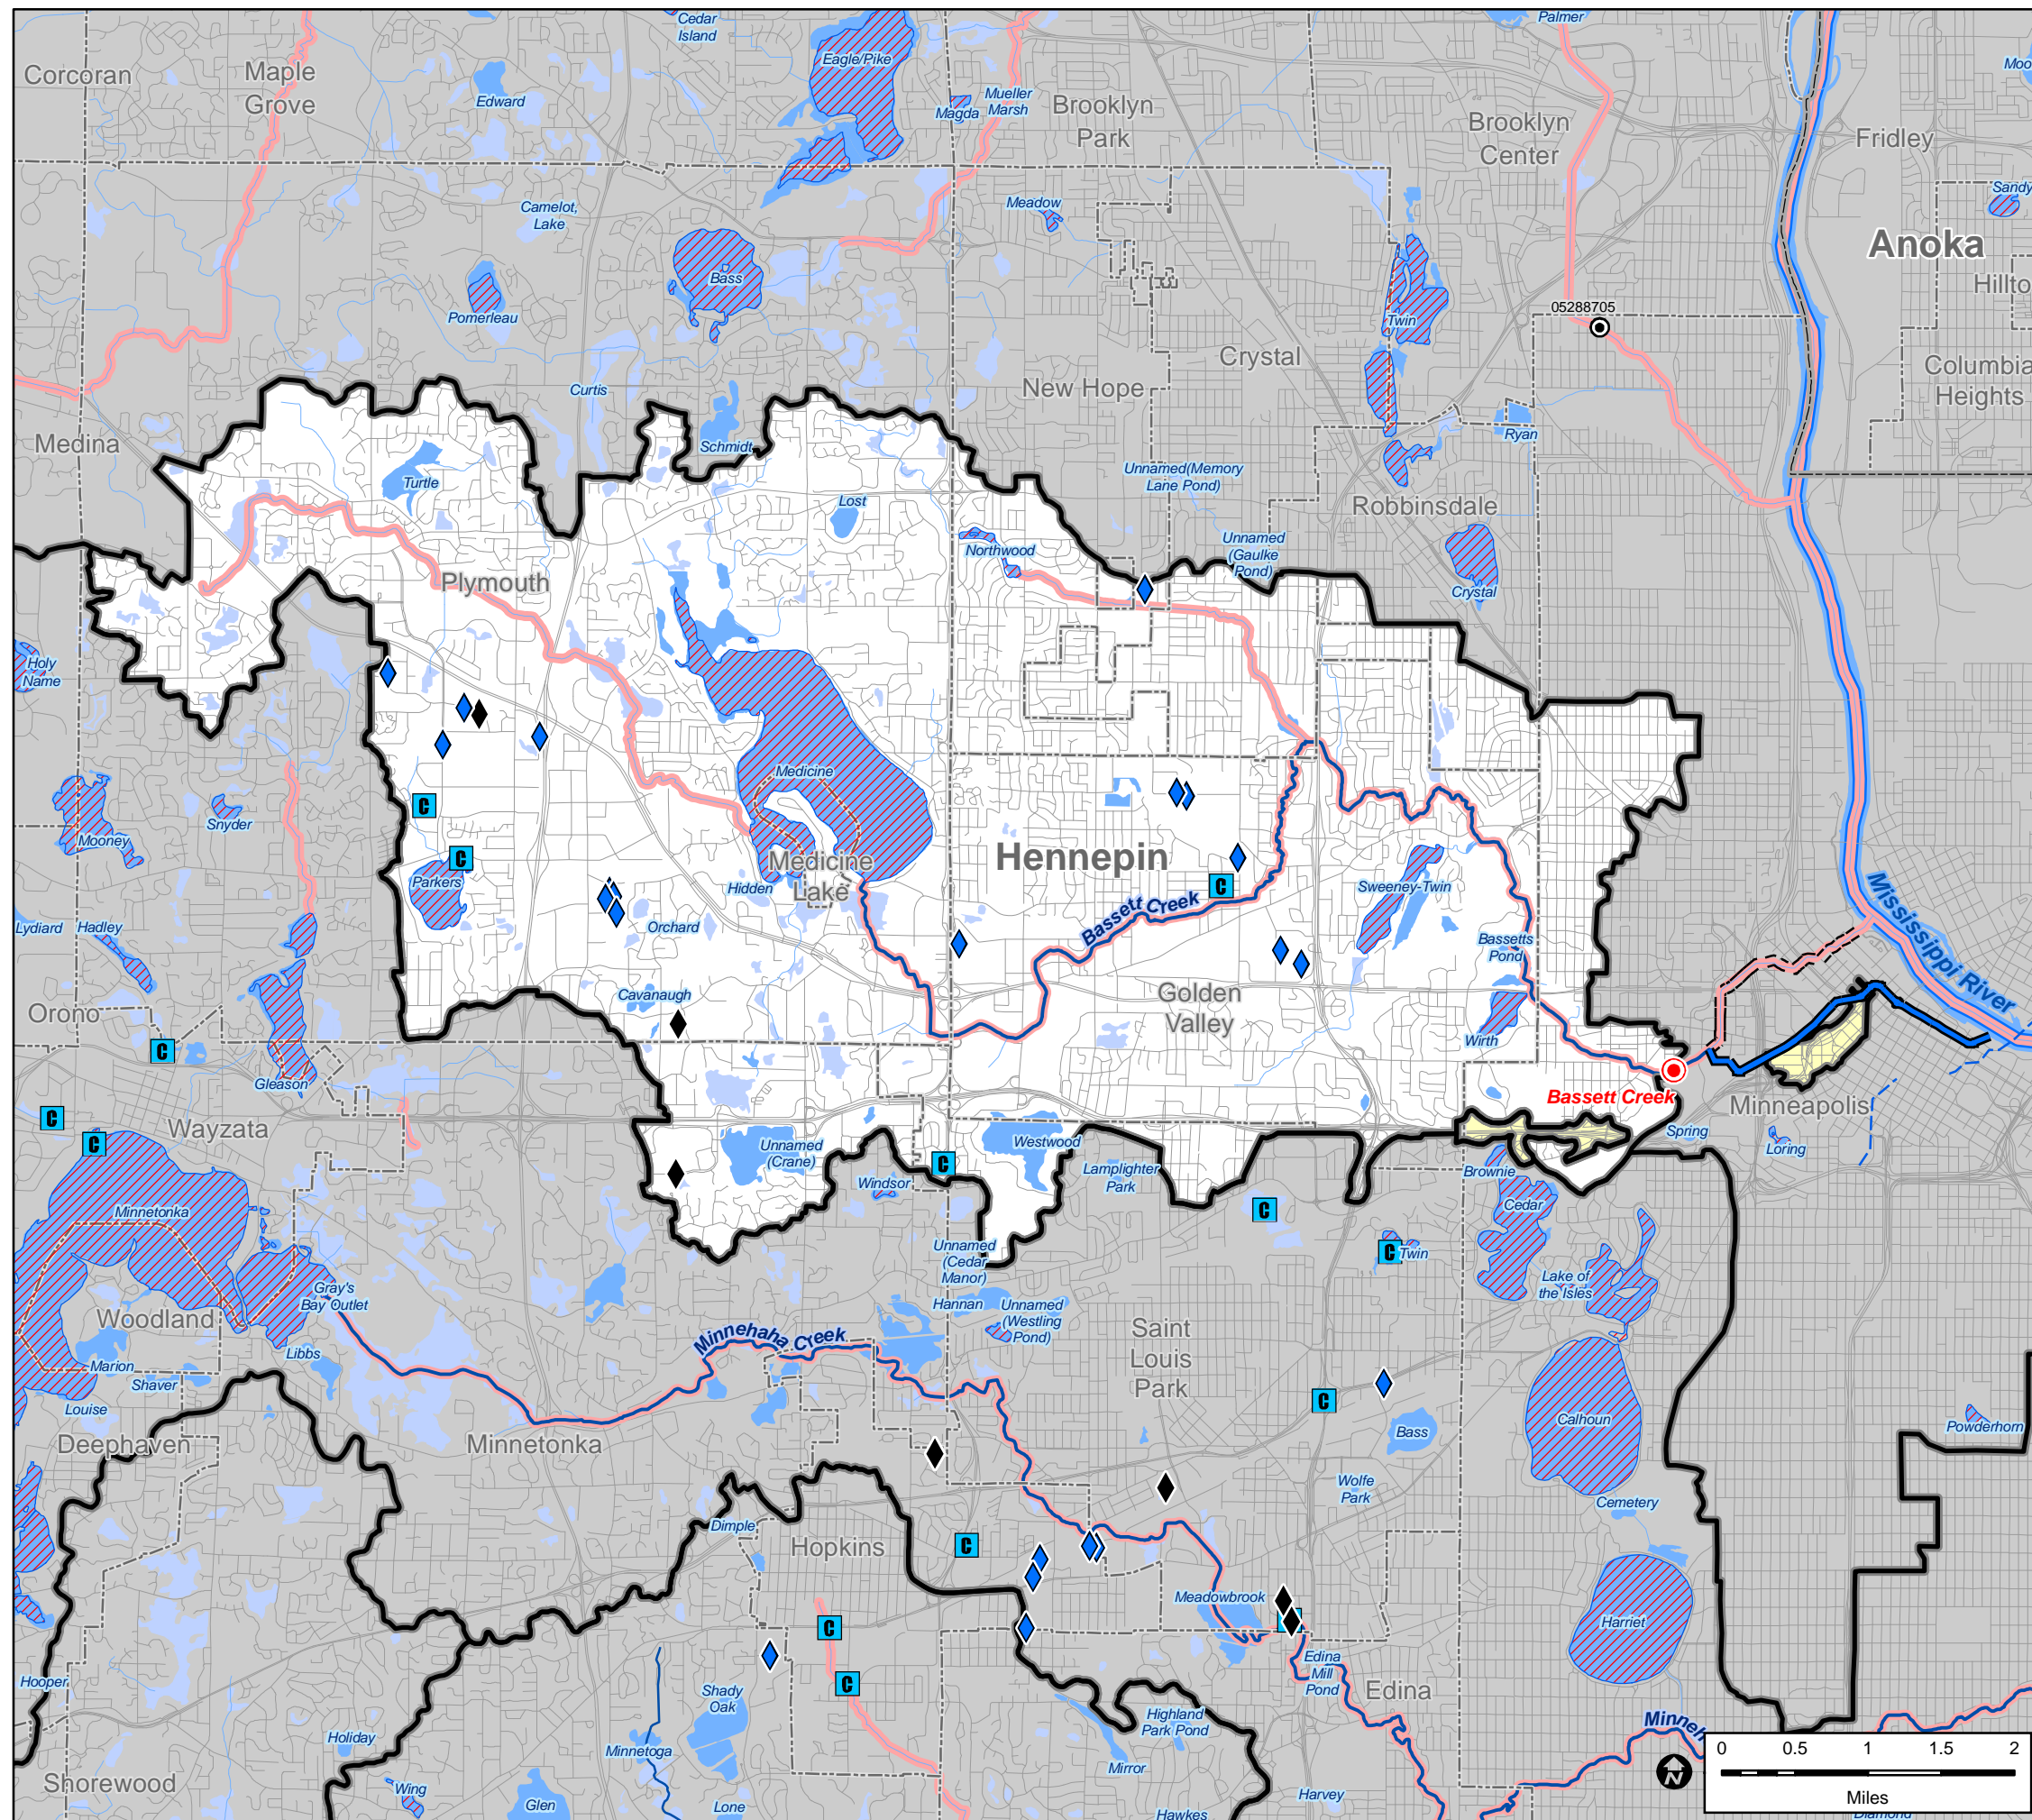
Corcoran
Maple Grove
Cedar Island
Edward
Eagle/Pike
Magda
Mueller Marsh
Brooklyn Park
Palmer
Brooklyn Center
Fridley
Sandy
Anoka
Hilltop
Camelot, Lake
Meadow
Bass
Pomerleau
05288705
Twin
Columbia Heights
Crystal
New Hope
Curtis
Medina
Schmidt
Ryan
Unnamed(Memory Lane Pond)
Turtle
Lost
Robbinsdale
Northwood
Unnamed (Gaulke Pond)
Crystal
Plymouth
Holy Name
Medicine
Snyder
Mooney
Hennepin
Parkers
Medicine Lake
Hidden
Sweeney-Twin
Bassett Creek
Orchard
Bassetts Pond
Mississippi River
Lydiard
Hadley
Cavanaugh
Golden Valley
Orono
Wirth
Gleason
Bassett Creek
Minneapolis
Wayzata
Unnamed (Crane)
Westwood
Lamplighter Park
Spring
Loring
Windsor
Brownie
Minnetonka
Cedar
Unnamed (Cedar Manor)
Twin
Gray's Bay Outlet
Lake of the Isles
Woodland
Hannan
Unnamed (Westling Pond)
Saint Louis Park
Minnehaha Creek
Marion
Libbs
Shaver
Louise
Calhoun
Powderhorn
Deephaven
Minnetonka
Bass
Wolfe Park
Cemetery
Dimple
Hopkins
Meadowbrook
Harriet
Edina Mill Pond
Edina
Hooper
Shady Oak
Highland Park Pond
Holiday
Minnetoga
Mirror
Shorewood
Wing
Glen
Lone
Harvey
Hawkes
Minneh
Diamond
0
0.5
1
1.5
2
Miles
N